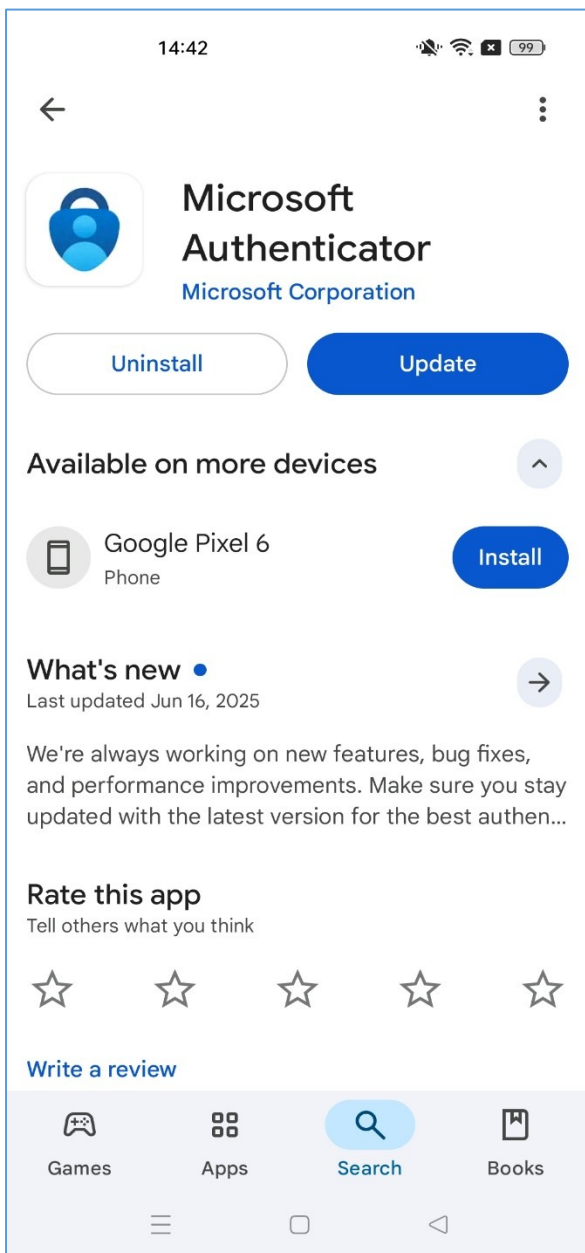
14:42 99

Microsoft Authenticator
Microsoft Corporation

Uninstall
Update

Available on more devices

Google Pixel 6
Phone
Install

What's new
Last updated Jun 16, 2025

We're always working on new features, bug fixes, and performance improvements. Make sure you stay updated with the latest version for the best authen...

Rate this app
Tell others what you think

Write a review

Games
Apps
Search
Books